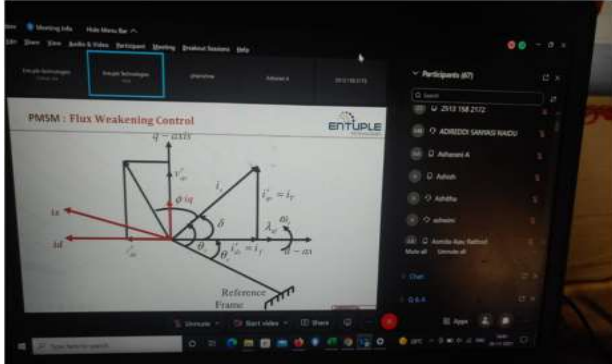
Meeting Info   Hide Menu Bar

Edit   View   Audio & Video   Participant   Meeting   Breakout Sessions   Help

Entuple Technologies   Entuple Technologies   pharoshna   Adharsini A

PMSM : Flux Weakening Control

ENTUPLE

$q - axis$

$v'_{qs}$

Iq

$\phi$ iq

$i_s$

$\delta$

$i'_{qs} = i_T$

$\lambda_m$

$\omega_r$

Id

$v'_{ds}$

$\theta_r$

$i'_{ds} = i_f$

$d - axis$

Reference Frame

Participants (67)

Search

2513 158 2172

ADIREDDI SANYASI NAIDU

Adharsini A

Ashish

Ashitha

ashwini

Asmita Rao Rathod

Mute all   Unmute all

Chat

Q & A

Unmute   Start video   Share   Apps

Type here to search